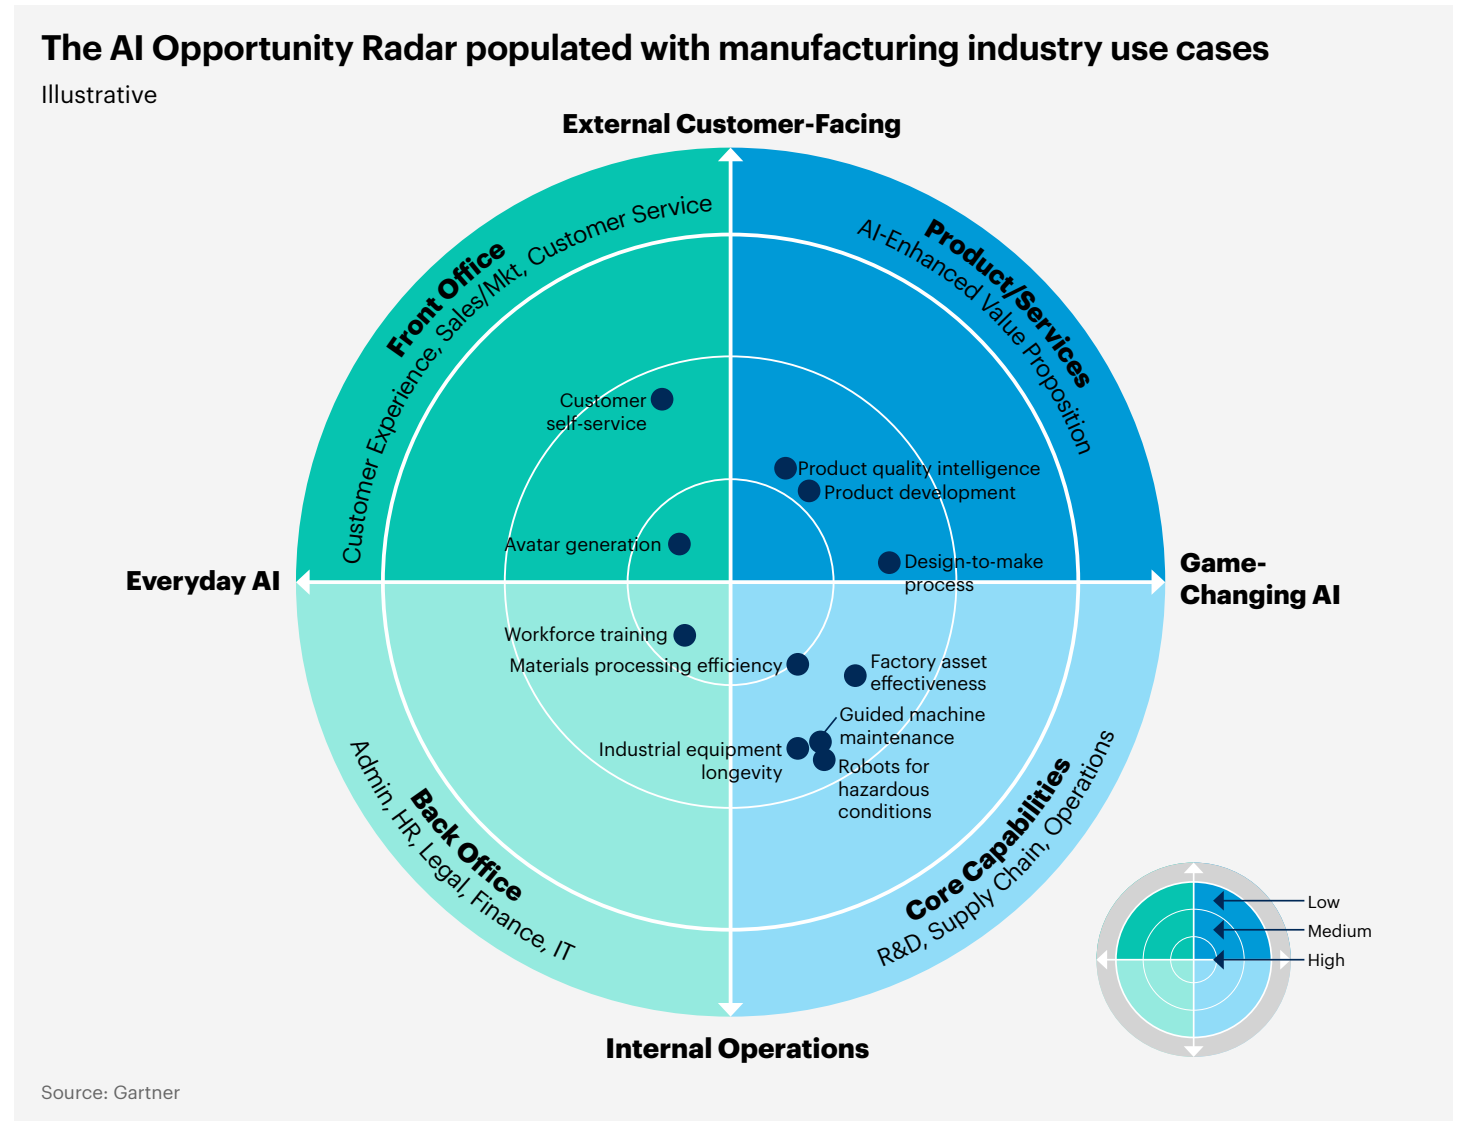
The AI Opportunity Radar populated with manufacturing industry use cases
Illustrative

External Customer-Facing

Front Office
Customer Experience, Sales/Mkt, Customer Service

Product/Services
AI-Enhanced Value Proposition

Customer self-service

Product quality intelligence
Product development

Avatar generation

Design-to-make process

Everyday AI

Game-Changing AI

Workforce training
Materials processing efficiency

Factory asset effectiveness

Guided machine maintenance

Industrial equipment longevity

Robots for hazardous conditions

Back Office
Admin, HR, Legal, Finance, IT

Core Capabilities
R&D, Supply Chain, Operations

Low
Medium
High

Internal Operations

Source: Gartner